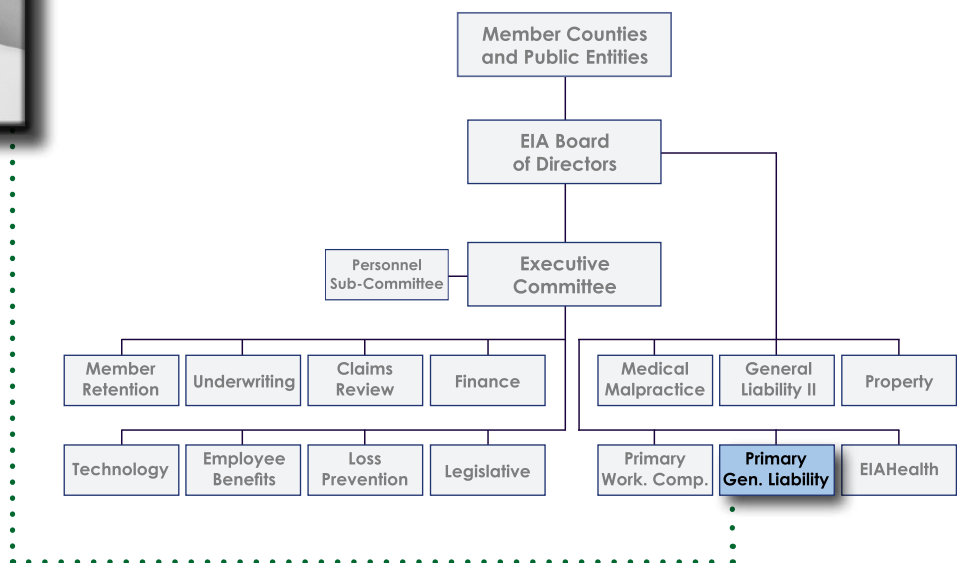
Member Counties and Public Entities

EIA Board of Directors

Personnel Sub-Committee

Executive Committee

Member Retention

Underwriting

Claims Review

Finance

Medical Malpractice

General Liability II

Property

Technology

Employee Benefits

Loss Prevention

Legislative

Primary Work. Comp.

Primary Gen. Liability

EIAHealth